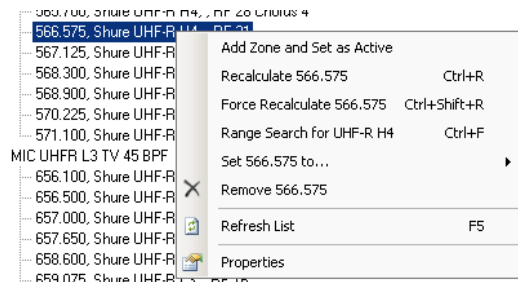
565.700, Shure UHF-R H4, , RF 28 Chorus 4
566.575, Shure UHF-R H4 - RF 31
567.125, Shure UHF-R
568.300, Shure UHF-R
568.900, Shure UHF-R
570.225, Shure UHF-R
571.100, Shure UHF-R
MIC UHFR L3 TV 45 BPF
656.100, Shure UHF-R
656.500, Shure UHF-R
657.000, Shure UHF-R
657.650, Shure UHF-R
658.600, Shure UHF-R
659.075, Shure UHF-R L3 - RF 18

Add Zone and Set as Active
Recalculate 566.575 Ctrl+R
Force Recalculate 566.575 Ctrl+Shift+R
Range Search for UHF-R H4 Ctrl+F
Set 566.575 to...
Remove 566.575
Refresh List F5
Properties